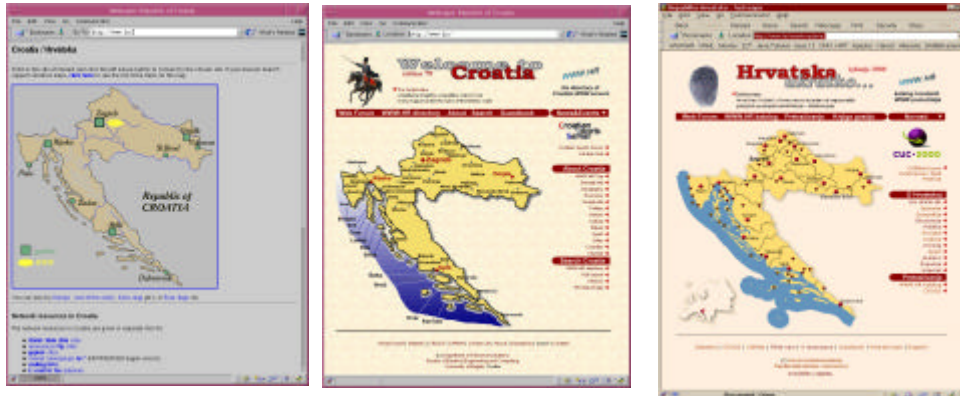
Netscape: Republic of Croatia

Croatia / Hrvatska

Republic of CROATIA

Network resources in Croatia

Netscape: Republic of Croatia

Welcome to Croatia

Croatia

Hrvatska

Republika Hrvatska - Netscape

CUC 2000